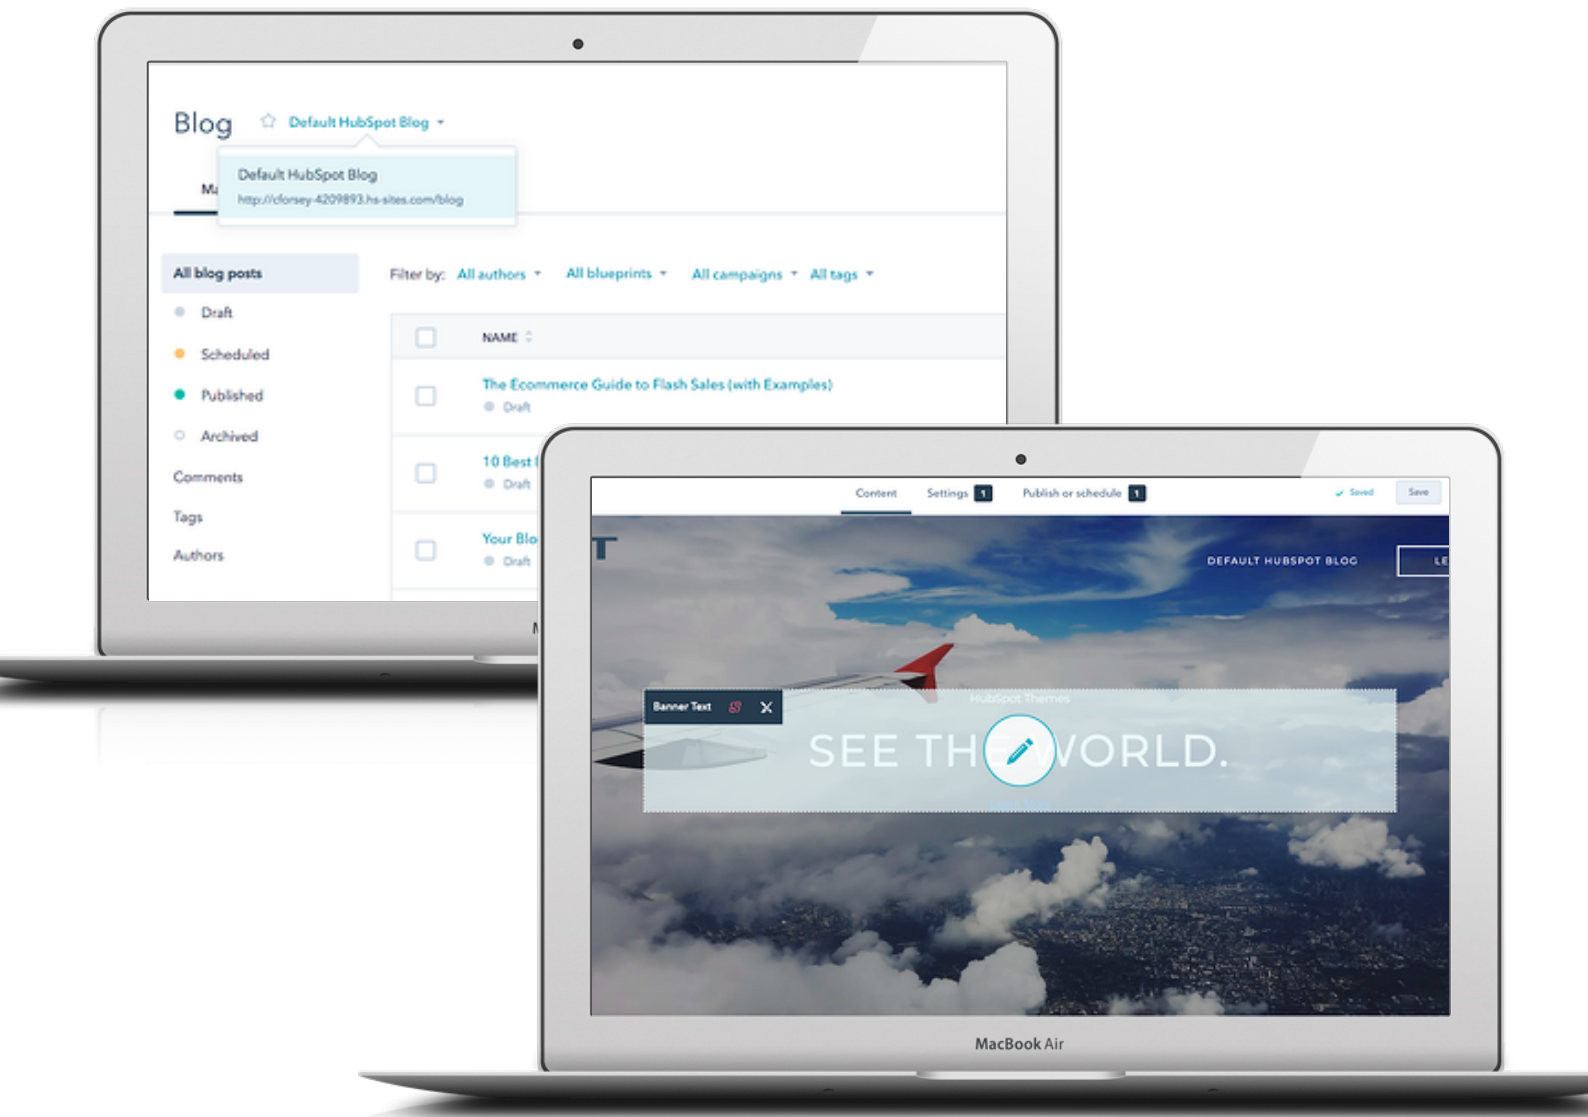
Blog

Default HubSpot Blog

Default HubSpot Blog
http://cforsey-4209893.hs-sites.com/blog

Ma

All blog posts
Draft
Scheduled
Published
Archived
Comments
Tags
Authors

Filter by: All authors All blueprints All campaigns All tags

NAME

The Ecommerce Guide to Flash Sales (with Examples)
Draft

10 Best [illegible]
Draft

Your Blo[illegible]
Draft

M

Content Settings 1 Publish or schedule 1 Saved Save

T

DEFAULT HUBSPOT BLOG LE

Banner Text

HubSpot Themes

SEE TH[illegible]WORLD.

MacBook Air